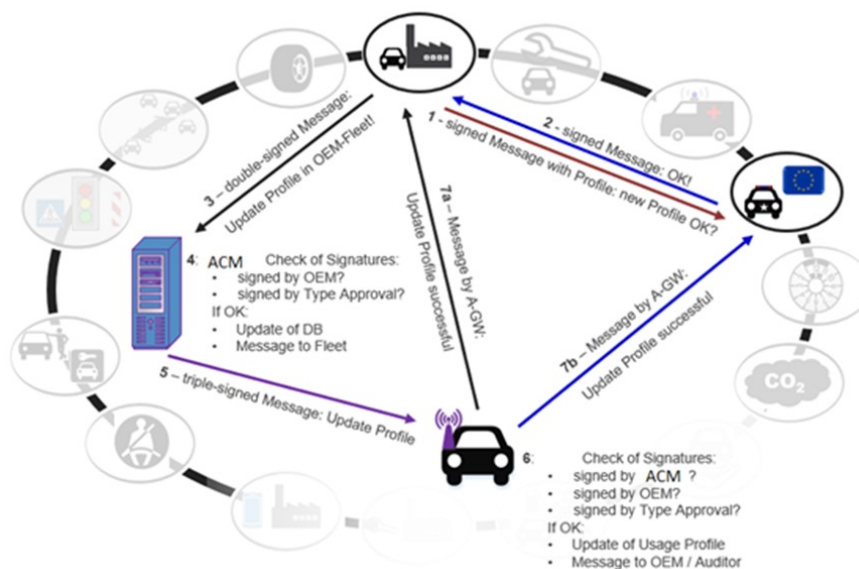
1 - signed Message with Profile: new Profile OK?

2 - signed Message: OK!

3 – double-signed Message: Update Profile in OEM-Fleet!

4: ACM Check of Signatures:
- signed by OEM?
- signed by Type Approval?
If OK:
- Update of DB
- Message to Fleet

5 – triple-signed Message: Update Profile

6: Check of Signatures:
- signed by ACM ?
- signed by OEM?
- signed by Type Approval?
If OK:
- Update of Usage Profile
- Message to OEM / Auditor

7a – Message by A-GW: Update Profile successful

7b – Message by A-GW: Update Profile successful

$CO_2$